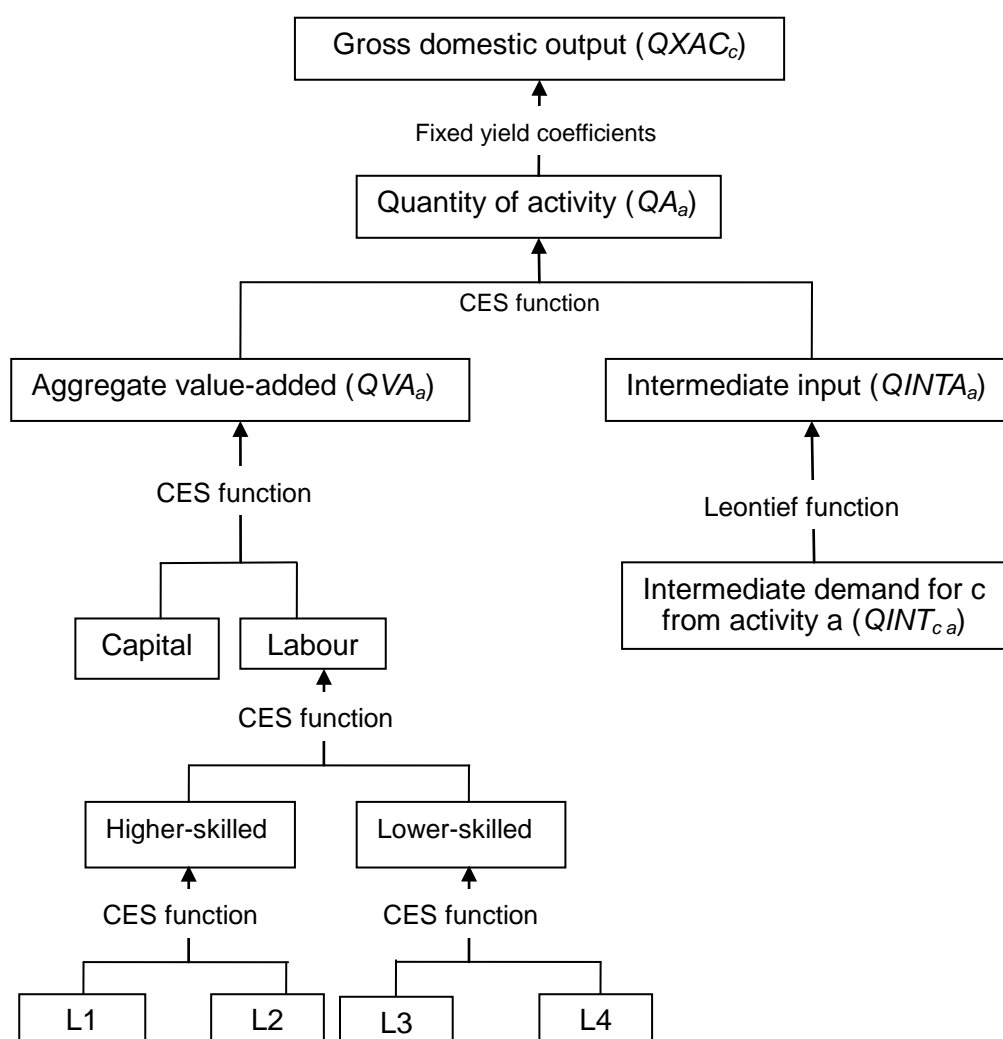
Gross domestic output ($QXAC_c$)

Fixed yield coefficients

Quantity of activity ($QA_a$)

CES function

Aggregate value-added ($QVA_a$)

Intermediate input ($QINTA_a$)

CES function

Leontief function

Intermediate demand for c from activity a ($QINT_{c\,a}$)

Capital

Labour

CES function

Higher-skilled

Lower-skilled

CES function

CES function

L1

L2

L3

L4